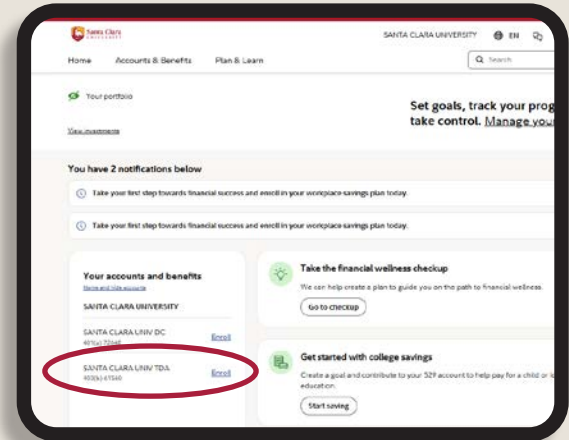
Santa Clara University

SANTA CLARA UNIVERSITY EN

Home Accounts & Benefits Plan & Learn

Search

Your portfolio

View investments

Set goals, track your prog take control. Manage your

You have 2 notifications below

Take your first step towards financial success and enroll in your workplace savings plan today.

Take your first step towards financial success and enroll in your workplace savings plan today.

Your accounts and benefits

Name and hide accounts

SANTA CLARA UNIVERSITY

SANTA CLARA UNIV DC
401(a) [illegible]

Enroll

SANTA CLARA UNIV TDA
403(b) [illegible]

Enroll

Take the financial wellness checkup

We can help create a plan to guide you on the path to financial wellness.

Go to checkup

Get started with college savings

Create a goal and contribute to your 529 account to help pay for a child or lo education.

Start saving